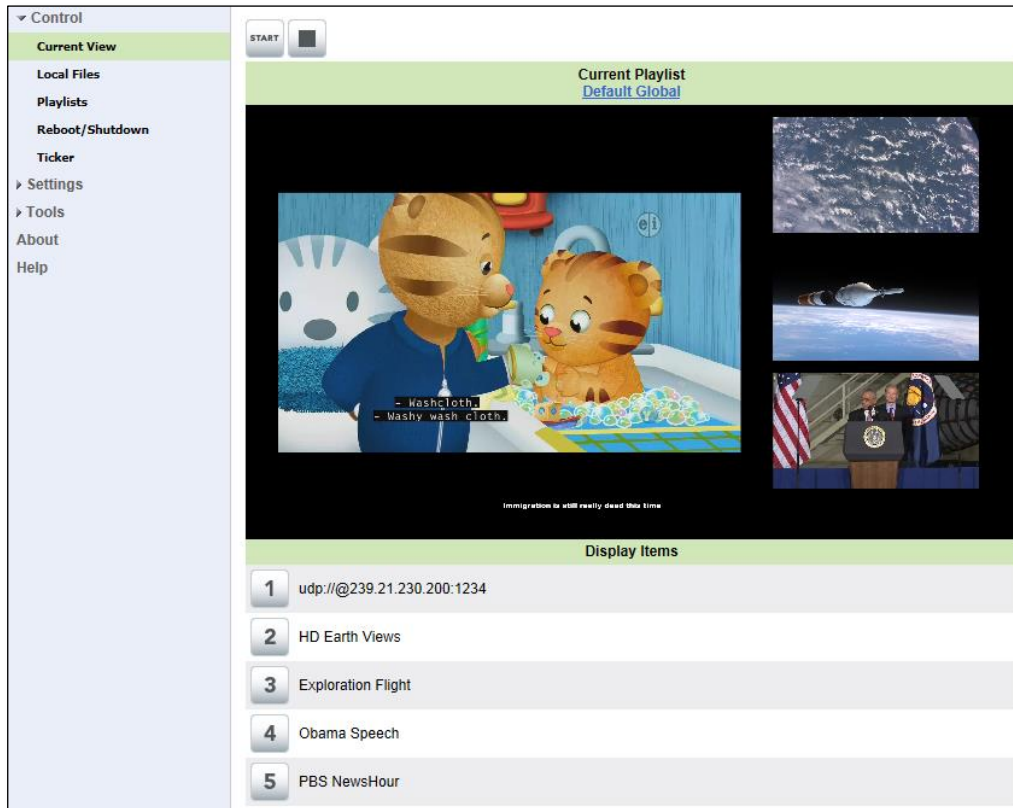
▾ Control
Current View
Local Files
Playlists
Reboot/Shutdown
Ticker
▸ Settings
▸ Tools
About
Help

START

Current Playlist
Default Global

- Washcloth.
- Washy wash cloth.

Immigration is still really dead this time

Display Items

1 udp://@239.21.230.200:1234
2 HD Earth Views
3 Exploration Flight
4 Obama Speech
5 PBS NewsHour